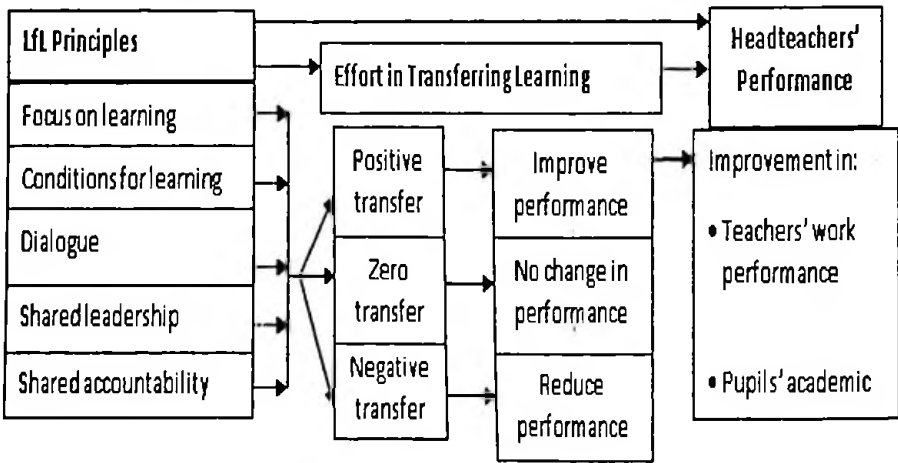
LfL Principles

Effort in Transferring Learning

Headteachers' Performance

Focus on learning

Conditions for learning

Dialogue

Shared leadership

Shared accountability

Positive transfer

Zero transfer

Negative transfer

Improve performance

No change in performance

Reduce performance

Improvement in:

• Teachers' work performance

• Pupils' academic